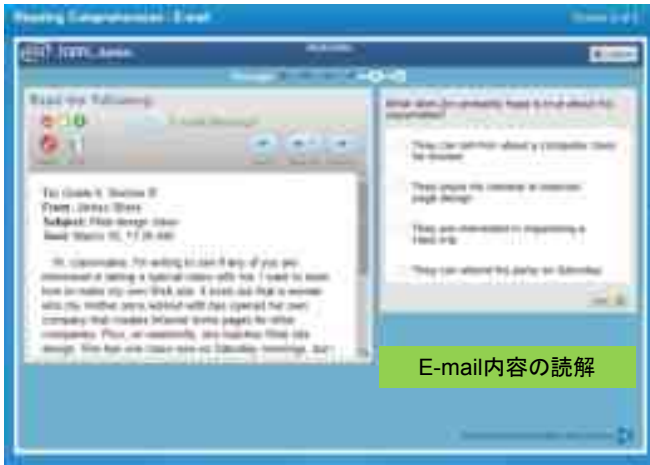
Reading Comprehension : E-mail

TOEFL Junior

Read the Following:

To: Grade 8, Section B
From: Jimmy Shaw
Subject: Web design ideas
Sent: March 10, 11:26 AM

Hi, classmates. I'm writing to see if any of you are interested in taking a special class with me. I want to learn how to make my own Web site. It turns out that a woman who my mother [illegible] has opened her own company that makes Internet home pages for other companies. Plus, on weekends, she teaches Web site design. She has one class set on Saturday morning, but

What does Jimmy probably hope is true about his classmates?

They can tell him about a computer class he missed.

They enjoy the internet or internet page design.

They are interested in organizing a field trip.

They can attend his party on Saturday.

E-mail内容の読解